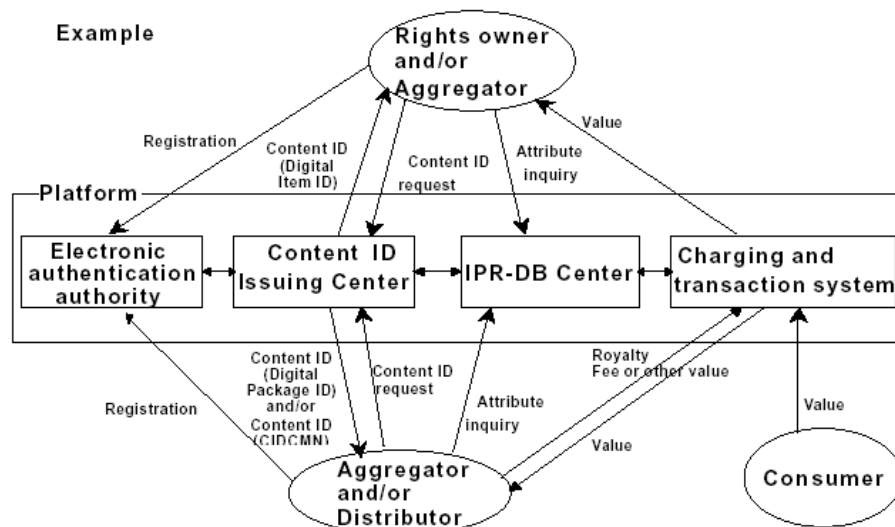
Example

Rights owner and/or Aggregator

Registration

Content ID (Digital Item ID)

Content ID request

Attribute inquiry

Value

Platform

Electronic authentication authority

Content ID Issuing Center

IPR-DB Center

Charging and transaction system

Registration

Content ID (Digital Package ID) and/or Content ID (CIDCMN)

Content ID request

Attribute inquiry

Royalty Fee or other value

Value

Value

Aggregator and/or Distributor

Consumer